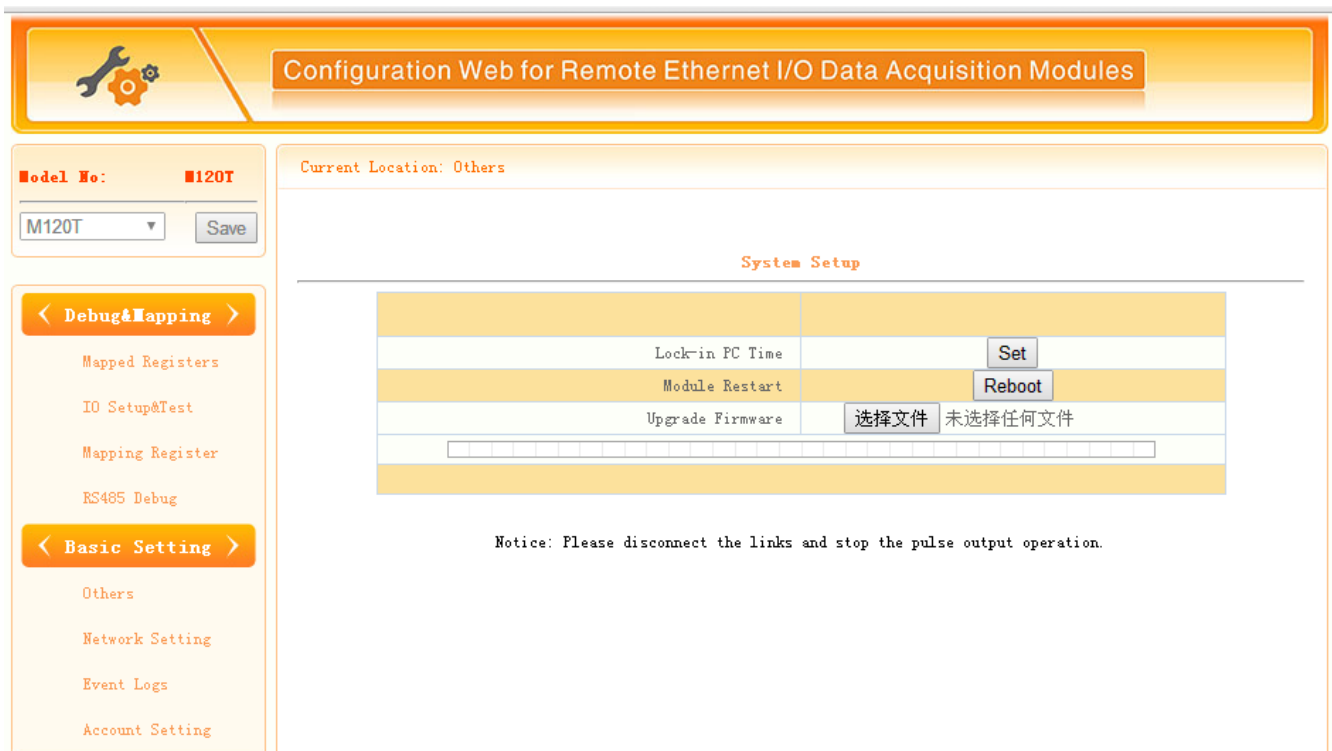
Configuration Web for Remote Ethernet I/O Data Acquisition Modules

Model No: M120T

M120T ▼ Save

Debug&Mapping

Mapped Registers

IO Setup&Test

Mapping Register

RS485 Debug

Basic Setting

Others

Network Setting

Event Logs

Account Setting

Current Location: Others

System Setup

| | |
|---|---|
| Lock-in PC Time | Set |
| Module Restart | Reboot |
| Upgrade Firmware | 选择文件 未选择任何文件 |

Notice: Please disconnect the links and stop the pulse output operation.